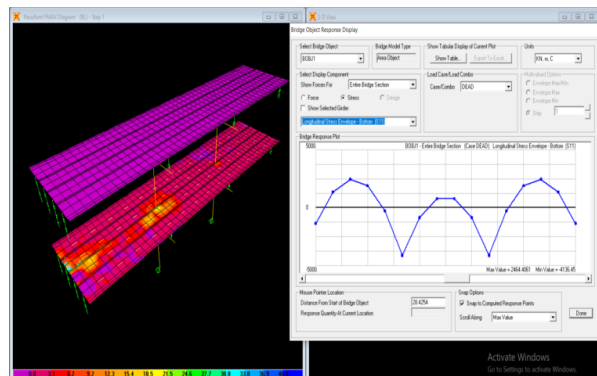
Resultant F11 Diagram (B) - Step 1

X-Y View

Bridge Object Response Display

Select Bridge Object
BOBJ1

Bridge Model Type
Area Object

Show Tabular Display of Current Plot
Show Table...
Export To Excel...

Units
KN, m, C

Select Display Component
Show Forces For
Entire Bridge Section
Force
Stress
Design
Show Selected Girder
Longitudinal Stress Envelope - Bottom (S11)

Load Case/Load Combo
Case/Combo
DEAD

Multivalued Options
Envelope Max/Min
Envelope Max
Envelope Min
Step

Bridge Response Plot
5000
BOBJ1 - Entire Bridge Section (Case DEAD) Longitudinal Stress Envelope - Bottom (S11)
0
-5000
Max Value = 2464.4083
Min Value = -4136.45

Mouse Pointer Location
Distance From Start of Bridge Object
28.4254
Response Quantity At Current Location

Snap Options
Snap to Computed Response Points
Scroll Along
Max Value

Done

0.0 3.1 6.2 9.3 12.3 15.4 18.5 21.5 24.6 27.7 30.8 33.8 36.9

Activate Windows
Go to Settings to activate Windows.